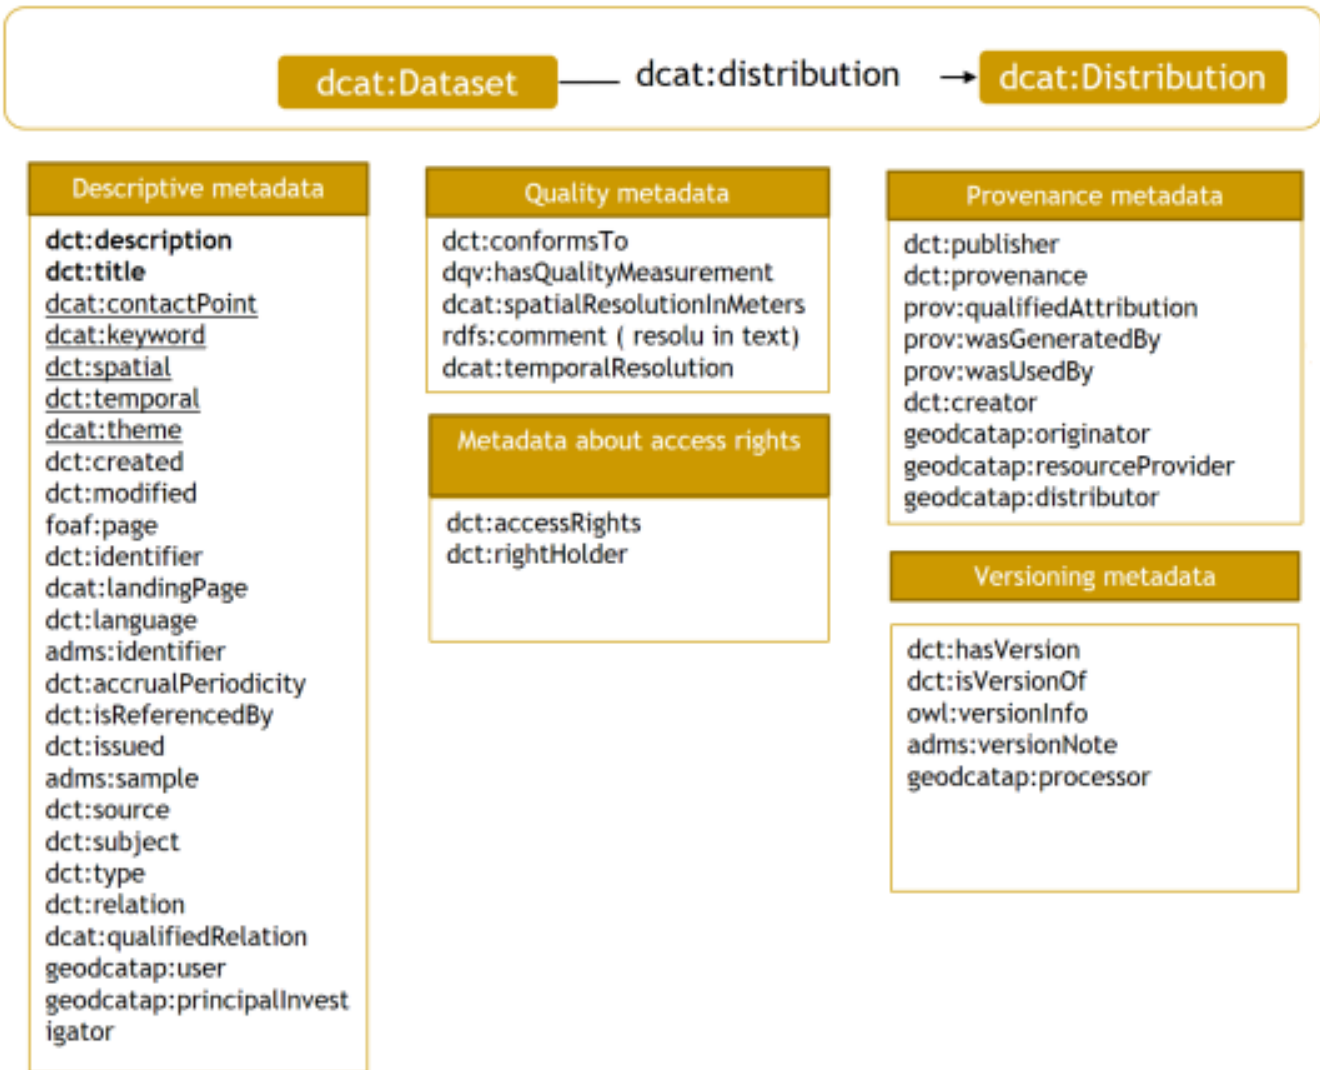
dcat:Dataset dcat:distribution dcat:Distribution

Descriptive metadata

dct:description
dct:title
dcat:contactPoint
dcat:keyword
dct:spatial
dct:temporal
dcat:theme
dct:created
dct:modified
foaf:page
dct:identifier
dcat:landingPage
dct:language
adms:identifier
dct:accrualPeriodicity
dct:isReferencedBy
dct:issued
adms:sample
dct:source
dct:subject
dct:type
dct:relation
dcat:qualifiedRelation
geodcatap:user
geodcatap:principalInvestigator

Quality metadata

dct:conformsTo
dqv:hasQualityMeasurement
dcat:spatialResolutionInMeters
rdfs:comment ( resolu in text)
dcat:temporalResolution

Metadata about access rights

dct:accessRights
dct:rightHolder

Provenance metadata

dct:publisher
dct:provenance
prov:qualifiedAttribution
prov:wasGeneratedBy
prov:wasUsedBy
dct:creator
geodcatap:originator
geodcatap:resourceProvider
geodcatap:distributor

Versioning metadata

dct:hasVersion
dct:isVersionOf
owl:versionInfo
adms:versionNote
geodcatap:processor